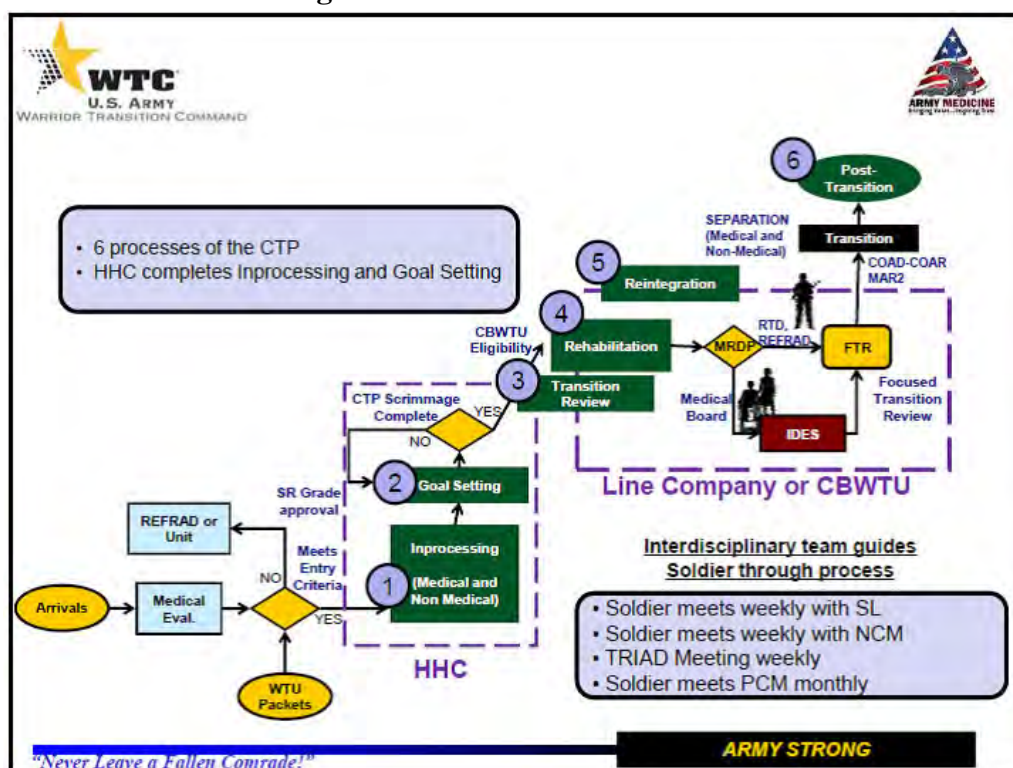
WTC
U.S. ARMY
WARRIOR TRANSITION COMMAND

ARMY MEDICINE
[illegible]

• 6 processes of the CTP
• HHC completes Inprocessing and Goal Setting

6
Post-Transition

SEPARATION (Medical and Non-Medical)

Transition

COAD-COAR MAR2

5
Reintegration

4
CBWTU Eligibility
Rehabilitation

MRDP
RTD, REFRAD

FTR

3
Transition Review

CTP Scrimmage Complete
YES
NO

Medical Board

IDES

Focused Transition Review

Line Company or CBWTU

2
Goal Setting

SR Grade approval

REFRAD or Unit

Meets Entry Criteria
NO
YES

1
Inprocessing
(Medical and Non Medical)

Arrivals
Medical Eval.

WTU Packets

HHC

Interdisciplinary team guides Soldier through process

• Soldier meets weekly with SL
• Soldier meets weekly with NCM
• TRIAD Meeting weekly
• Soldier meets PCM monthly

"Never Leave a Fallen Comrade!"

ARMY STRONG